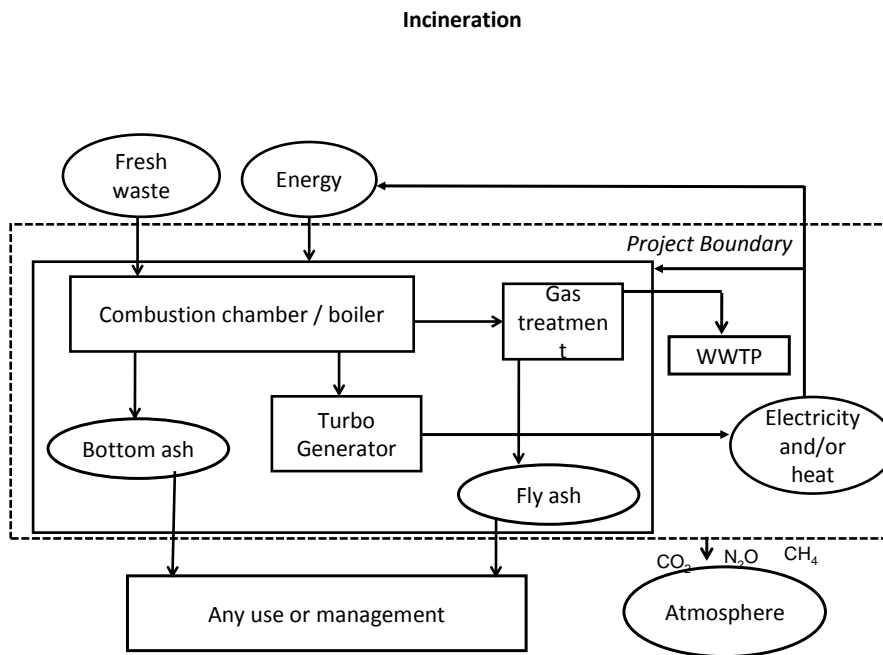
Incineration

Fresh waste

Energy

Project Boundary

Combustion chamber / boiler

Gas treatmen t

WWTP

Turbo Generator

Bottom ash

Electricity and/or heat

Fly ash

$CO_2$ $N_2O$ $CH_4$

Any use or management

Atmosphere